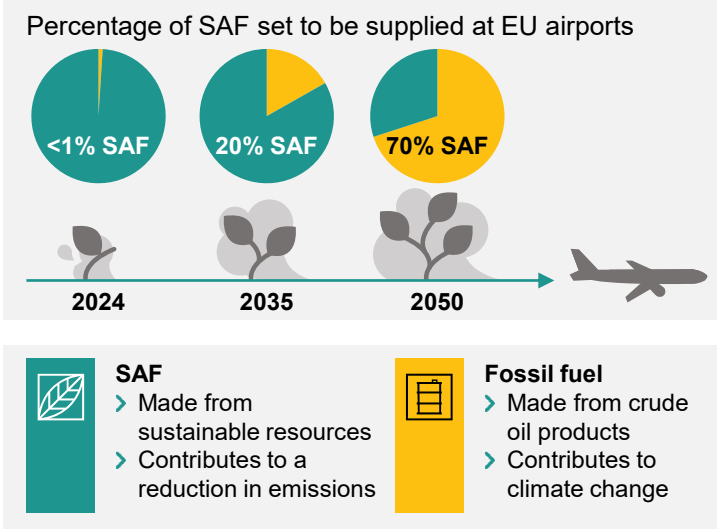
Percentage of SAF set to be supplied at EU airports

<1% SAF

20% SAF

70% SAF

2024

2035

2050

SAF
› Made from sustainable resources
› Contributes to a reduction in emissions

Fossil fuel
› Made from crude oil products
› Contributes to climate change